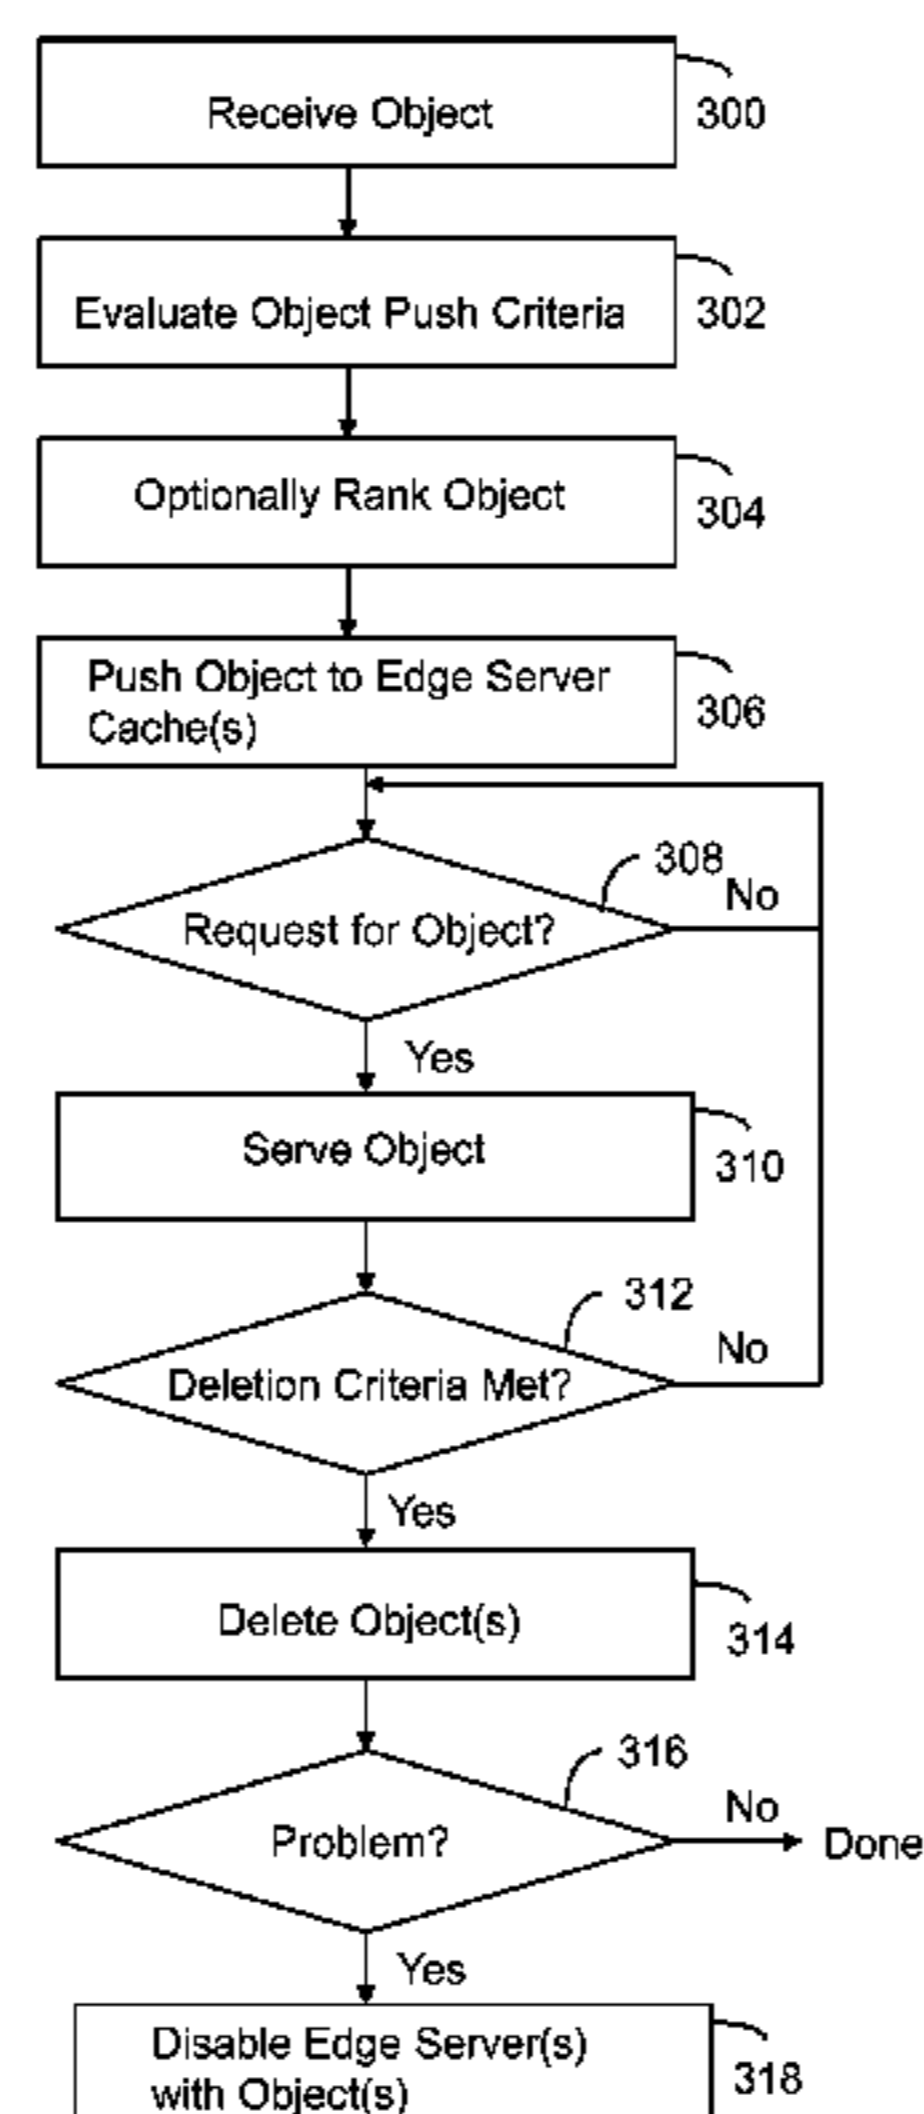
Receive Object
300

Evaluate Object Push Criteria
302

Optionally Rank Object
304

Push Object to Edge Server Cache(s)
306

308
No
Request for Object?
Yes

Serve Object
310

312
No
Deletion Criteria Met?
Yes

Delete Object(s)
314

316
No
Problem?
Done
Yes

Disable Edge Server(s) with Object(s)
318